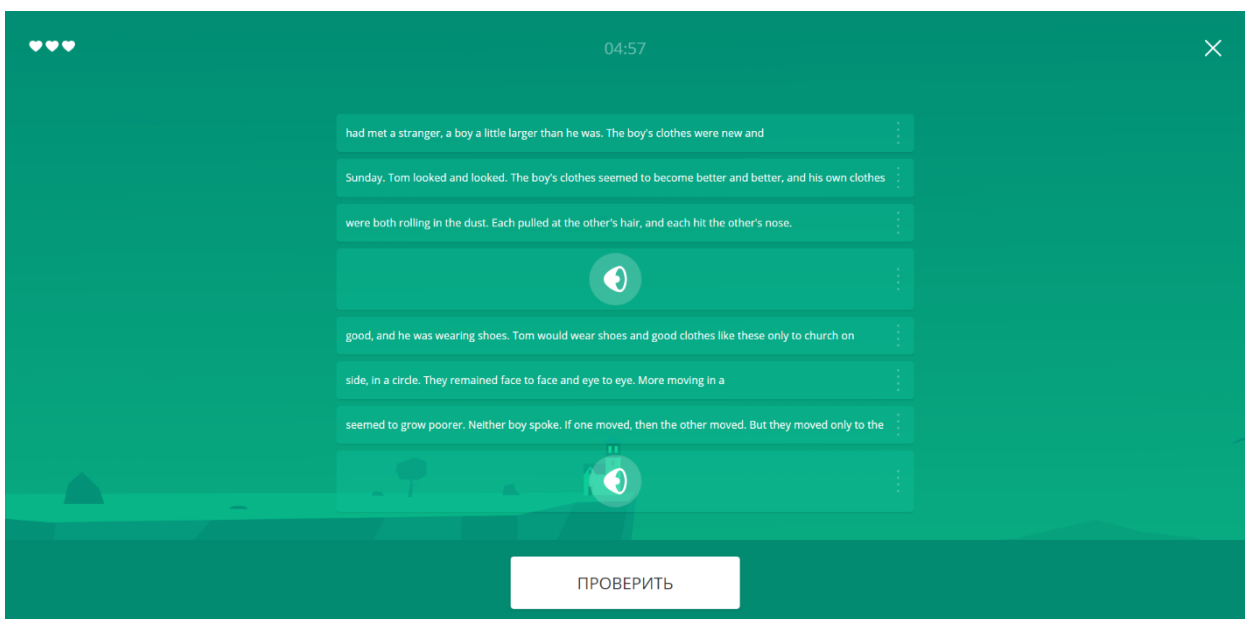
04:57

had met a stranger, a boy a little larger than he was. The boy's clothes were new and

Sunday. Tom looked and looked. The boy's clothes seemed to become better and better, and his own clothes

were both rolling in the dust. Each pulled at the other's hair, and each hit the other's nose.

good, and he was wearing shoes. Tom would wear shoes and good clothes like these only to church on

side, in a circle. They remained face to face and eye to eye. More moving in a

seemed to grow poorer. Neither boy spoke. If one moved, then the other moved. But they moved only to the

ПРОВЕРИТЬ